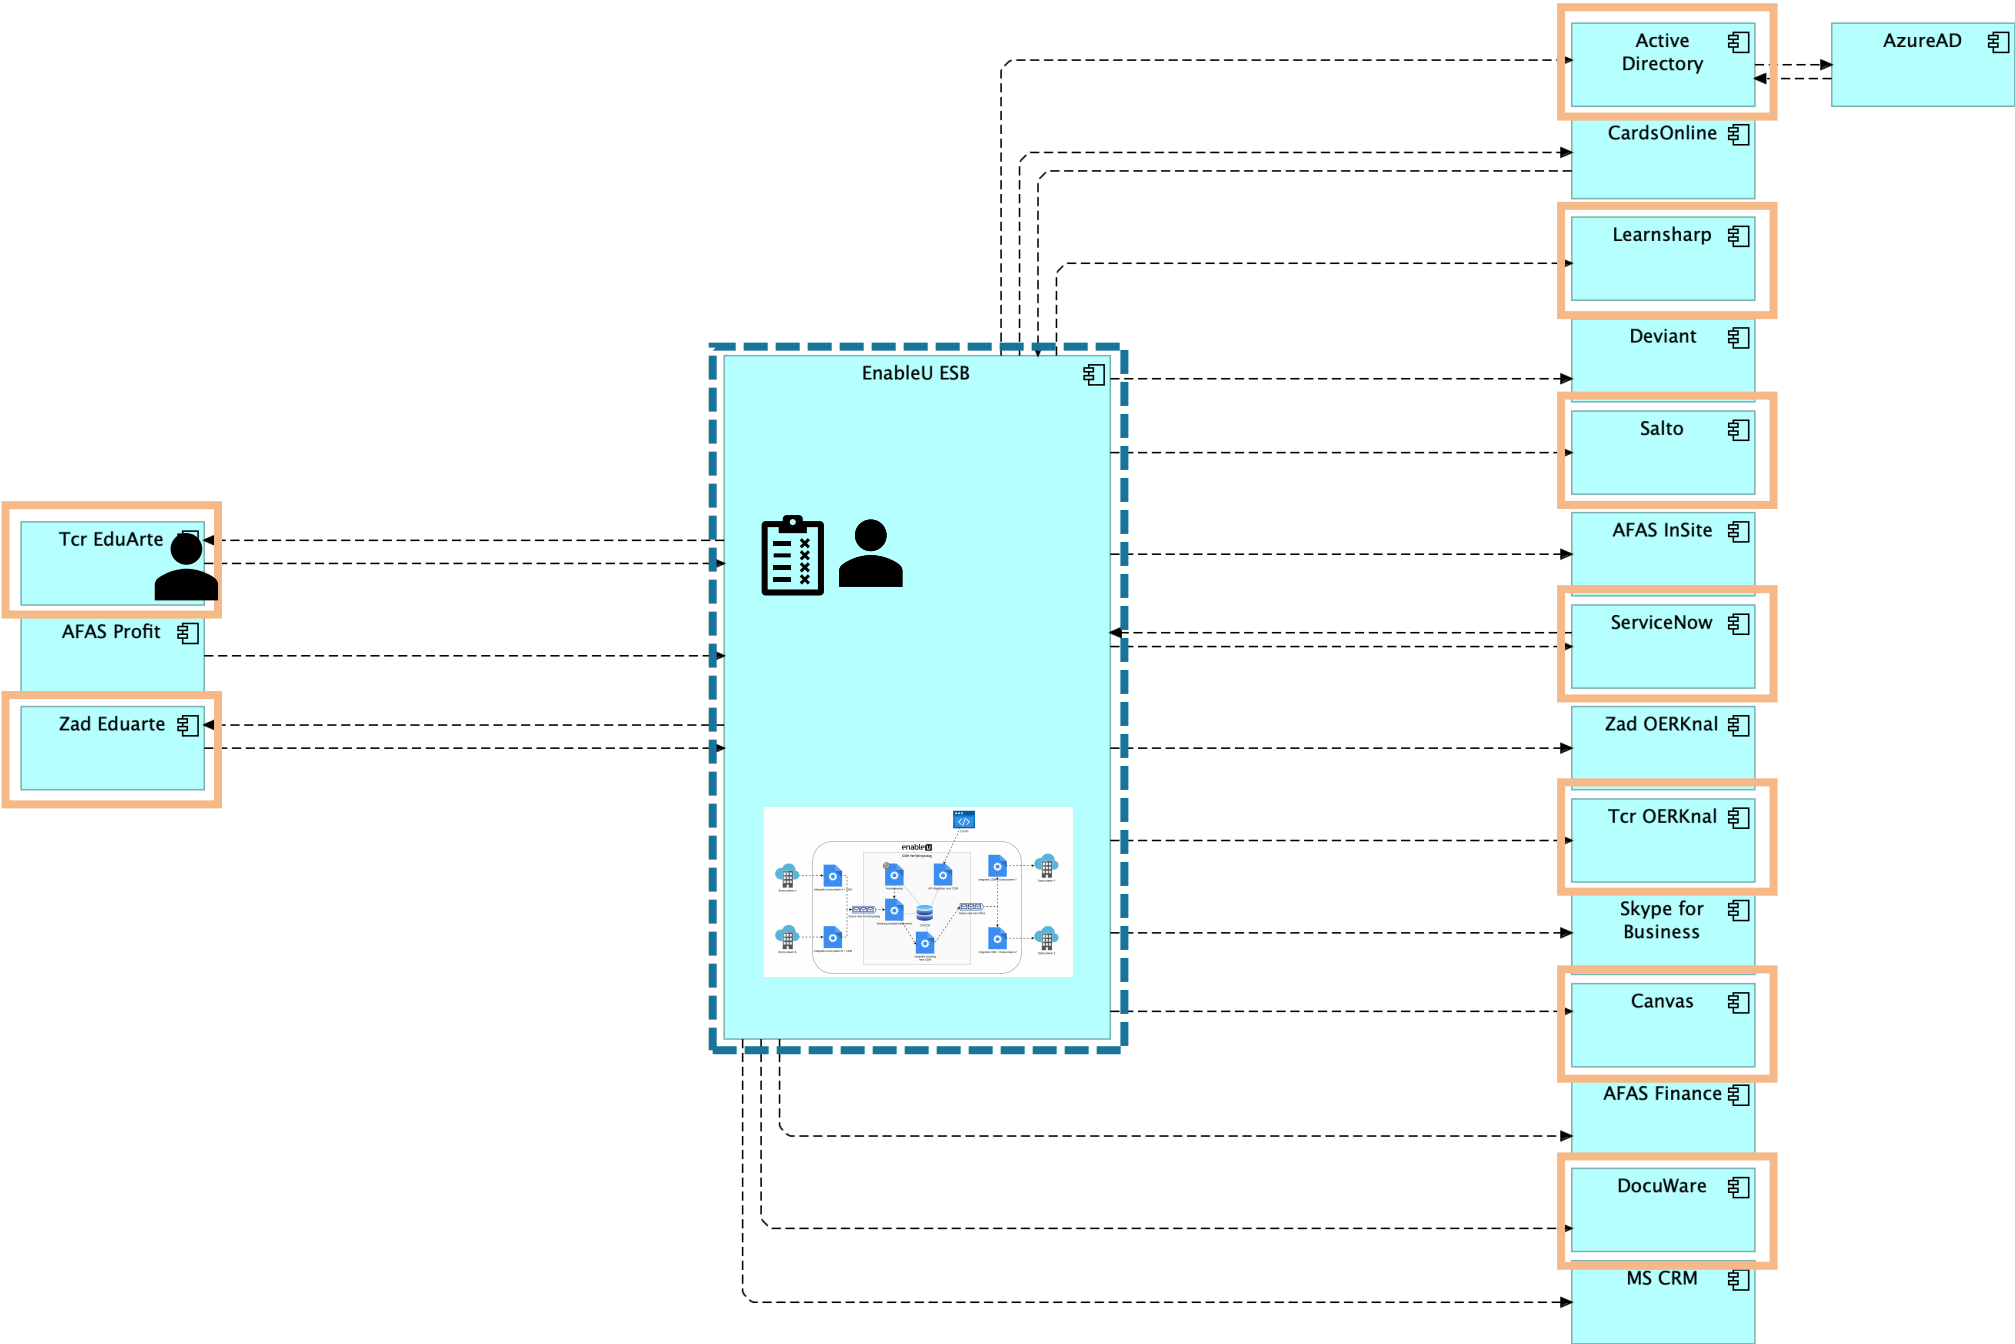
Active Directory

AzureAD

CardsOnline

Learnsharp

Deviant

EnableU ESB

Salto

Tcr EduArte

AFAS InSite

ServiceNow

AFAS Profit

Zad Eduarte

Zad OERKnal

Tcr OERKnal

enableU

Skype for Business

Canvas

AFAS Finance

DocuWare

MS CRM